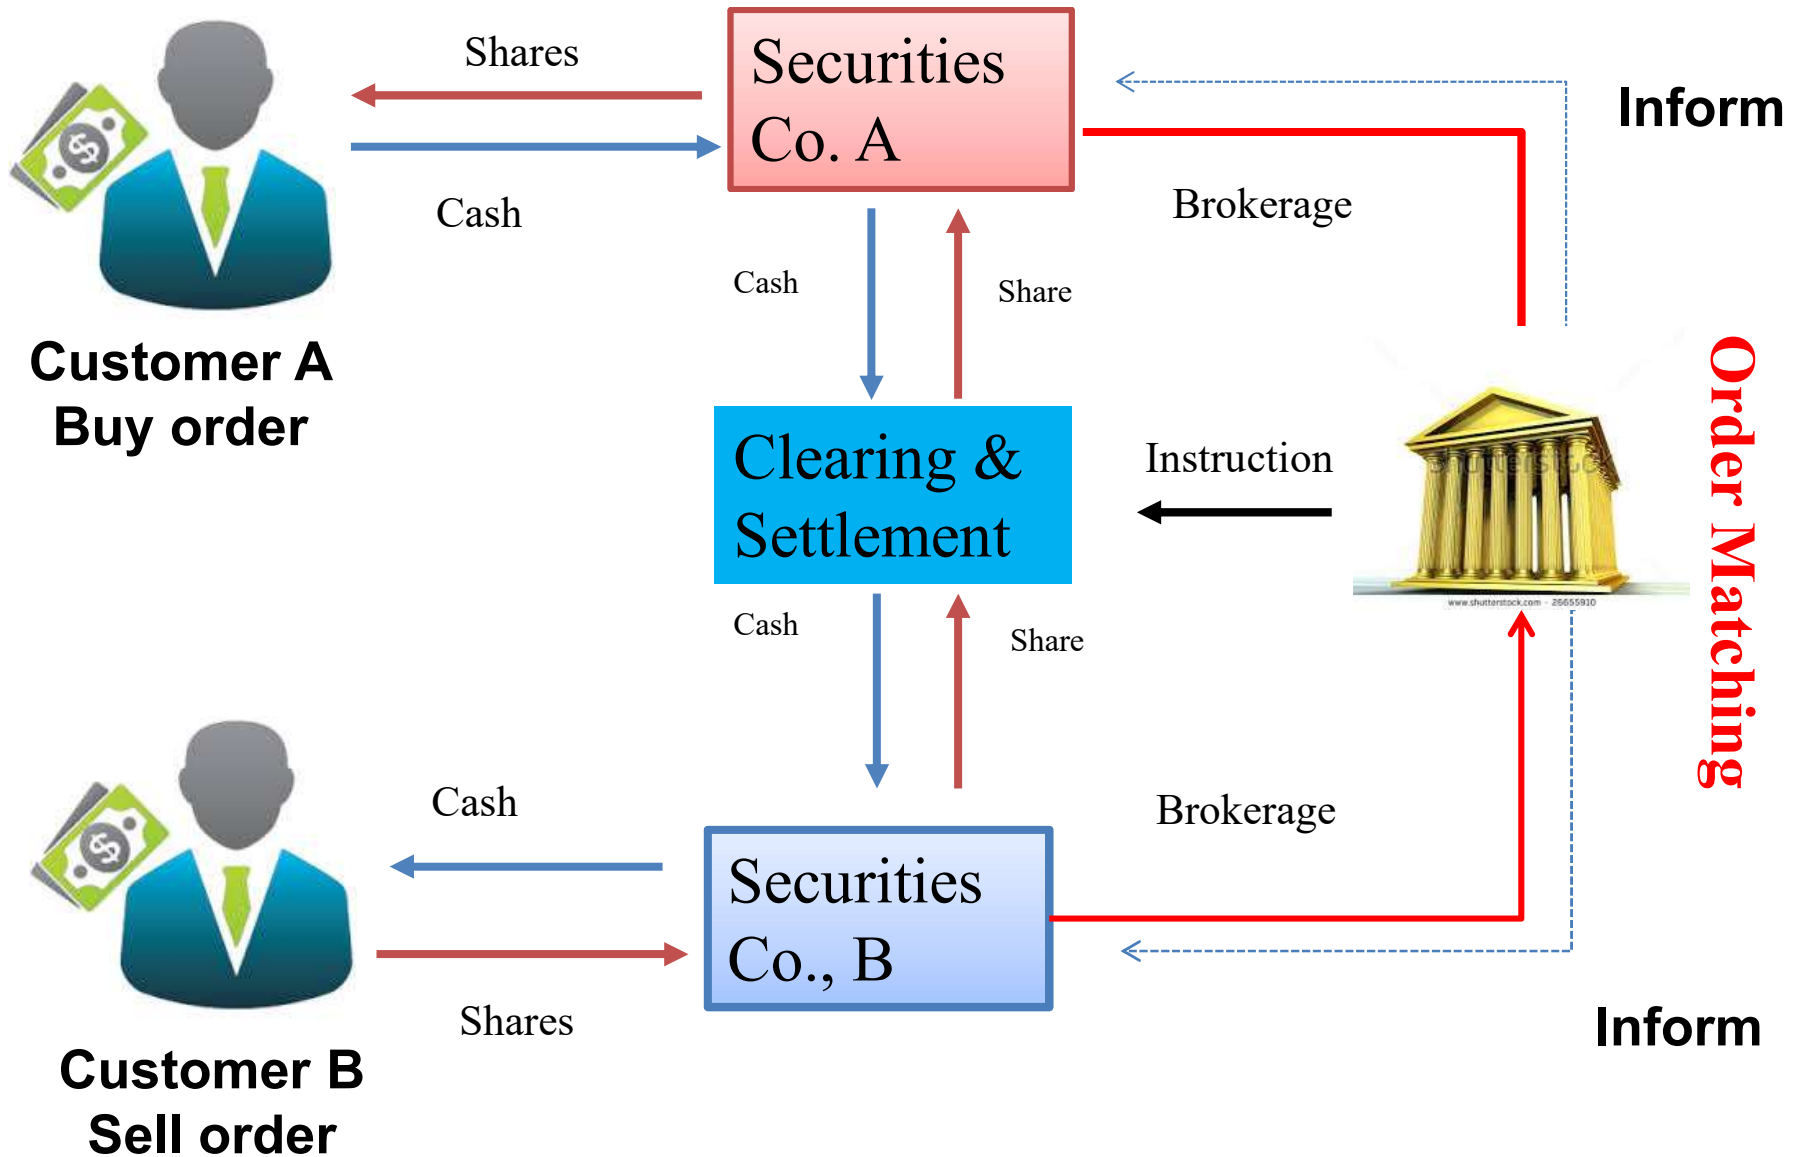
Shares

Securities Co. A

Inform

Cash

Brokerage

Cash

Share

Customer A
Buy order

Clearing & Settlement

Instruction

Order Matching

www.shutterstock.com · 26655910

Cash

Share

Cash

Brokerage

Securities Co., B

Shares

Inform

Customer B
Sell order